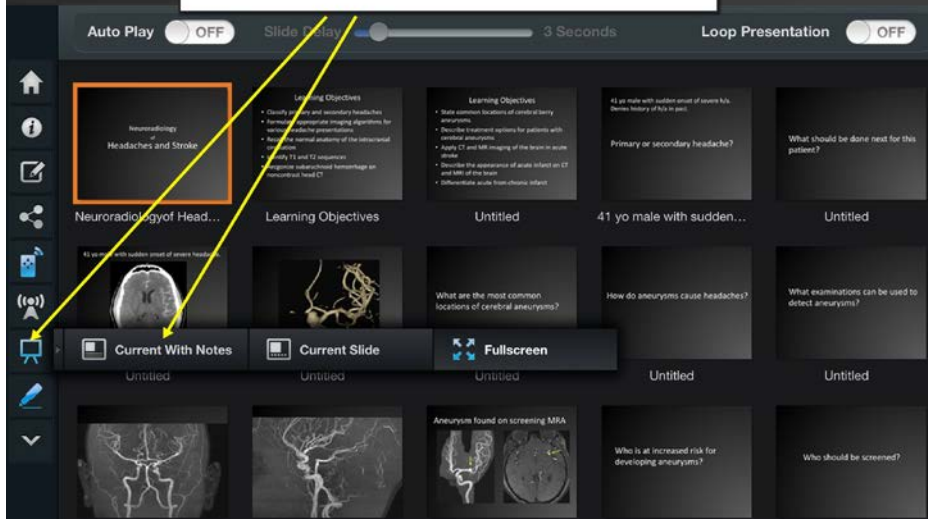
Auto Play OFF Slide Delay 3 Seconds Loop Presentation OFF

Neuroradiology of Headaches and Stroke

Learning Objectives

- Classify primary and secondary headaches
- Formulate appropriate imaging algorithms for various headache presentations
- Recognize normal anatomy of the intracranial circulation
- Identify T1 and T2 sequences
- Recognize subarachnoid hemorrhage on noncontrast head CT

Learning Objectives

- State common locations of cerebral berry aneurysms
- Describe treatment options for patients with cerebral aneurysms
- Apply CT and MR imaging of the brain in acute stroke
- Describe the appearance of acute infarct on CT and MRI of the brain
- Differentiate acute from chronic infarct

41 yo male with sudden onset of severe h/a. Denies history of h/a in past.

Primary or secondary headache?

What should be done next for this patient?

Neuroradiologyof Head... Learning Objectives Untitled 41 yo male with sudden... Untitled

41 yo male with sudden onset of severe headache

What are the most common locations of cerebral aneurysms?

How do aneurysms cause headaches?

What examinations can be used to detect aneurysms?

Current With Notes Current Slide Fullscreen

Untitled Untitled Untitled Untitled Untitled

Aneurysm found on screening MRA

Who is at increased risk for developing aneurysms?

Who should be screened?